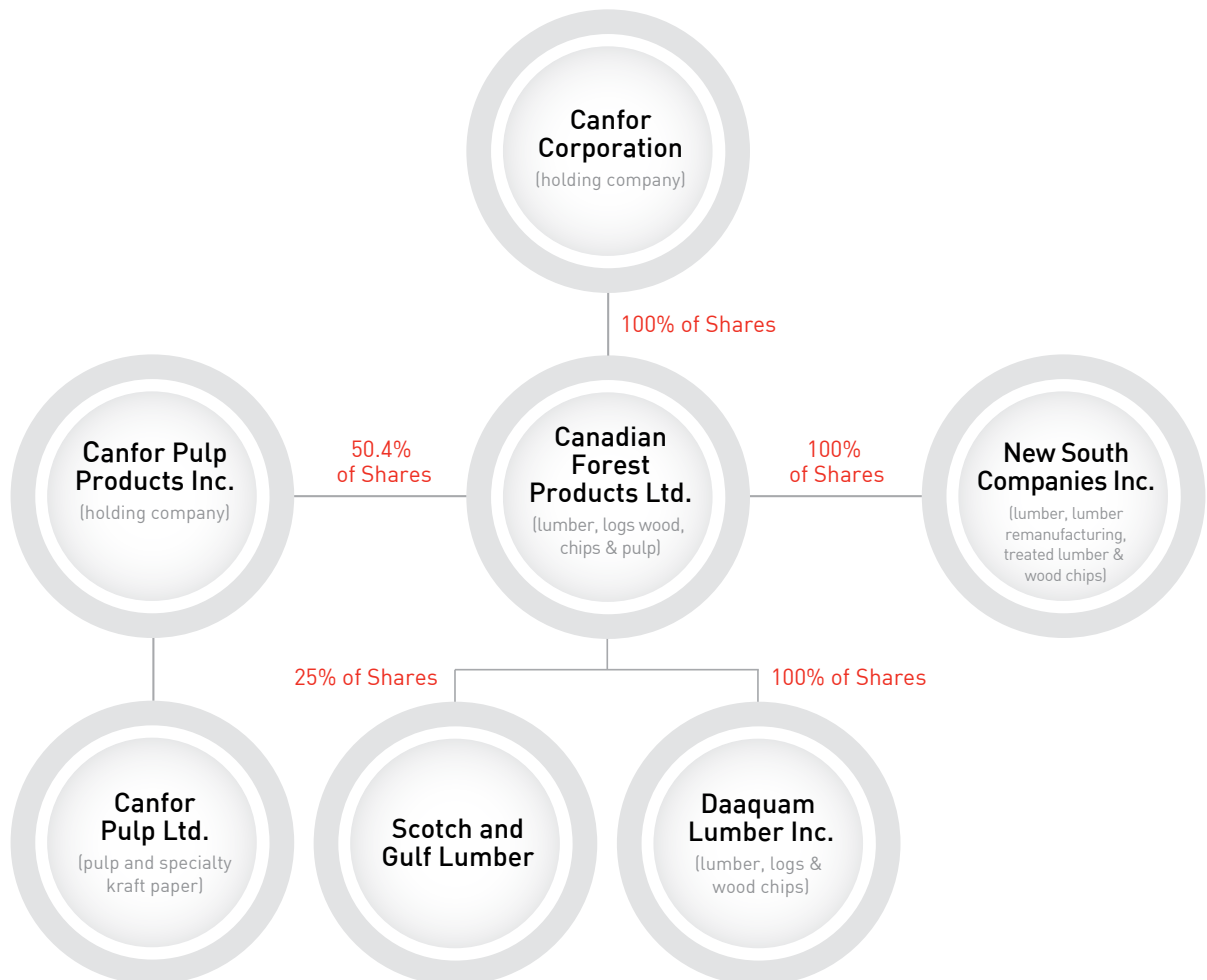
Canfor Corporation
(holding company)

100% of Shares

Canfor Pulp Products Inc.
(holding company)

50.4% of Shares

Canadian Forest Products Ltd.
(lumber, logs wood, chips & pulp)

100% of Shares

New South Companies Inc.
(lumber, lumber remanufacturing, treated lumber & wood chips)

25% of Shares

100% of Shares

Canfor Pulp Ltd.
(pulp and specialty kraft paper)

Scotch and Gulf Lumber

Daaquam Lumber Inc.
(lumber, logs & wood chips)